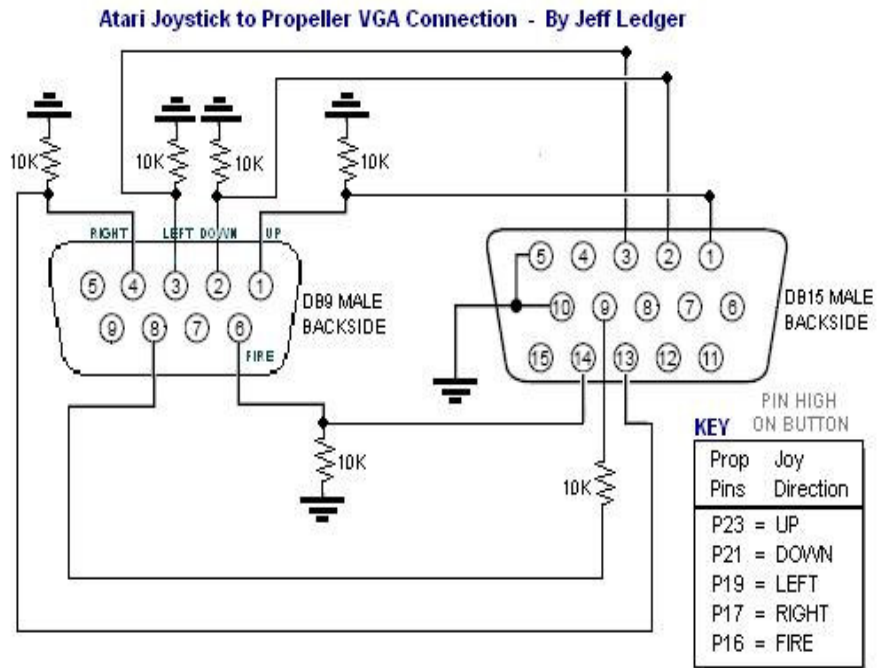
Atari Joystick to Propeller VGA Connection - By Jeff Ledger

10K
10K
10K
10K

RIGHT LEFT DOWN UP

5 4 3 2 1
9 8 7 6

DB9 MALE BACKSIDE

FIRE

5 4 3 2 1
10 9 8 7 6
15 14 13 12 11

DB15 MALE BACKSIDE

10K
10K

KEY PIN HIGH ON BUTTON

| Prop Pins | Joy Direction |
|---|---|
| P23 = UP | |
| P21 = DOWN | |
| P19 = LEFT | |
| P17 = RIGHT | |
| P16 = FIRE | |